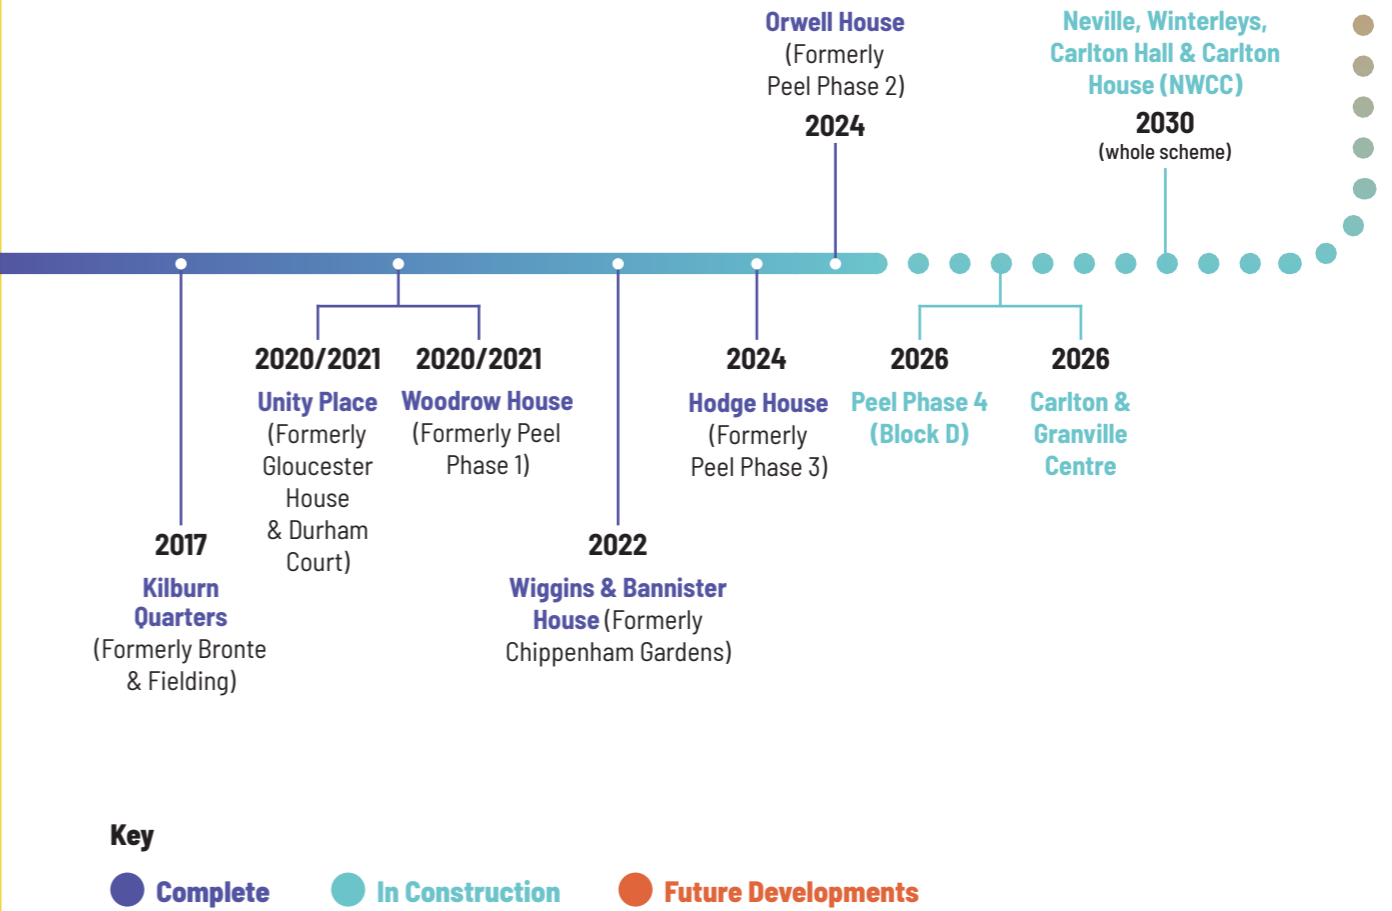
Orwell House (Formerly Peel Phase 2)
2024

Neville, Winterleys, Carlton Hall & Carlton House (NWCC)
2030
(whole scheme)

2017
Kilburn Quarters
(Formerly Bronte & Fielding)

2020/2021
Unity Place
(Formerly Gloucester House & Durham Court)

2020/2021
Woodrow House
(Formerly Peel Phase 1)

2022
Wiggins & Bannister House (Formerly Chippenham Gardens)

2024
Hodge House
(Formerly Peel Phase 3)

2026
Peel Phase 4 (Block D)

2026
Carlton & Granville Centre

Key
Complete
In Construction
Future Developments